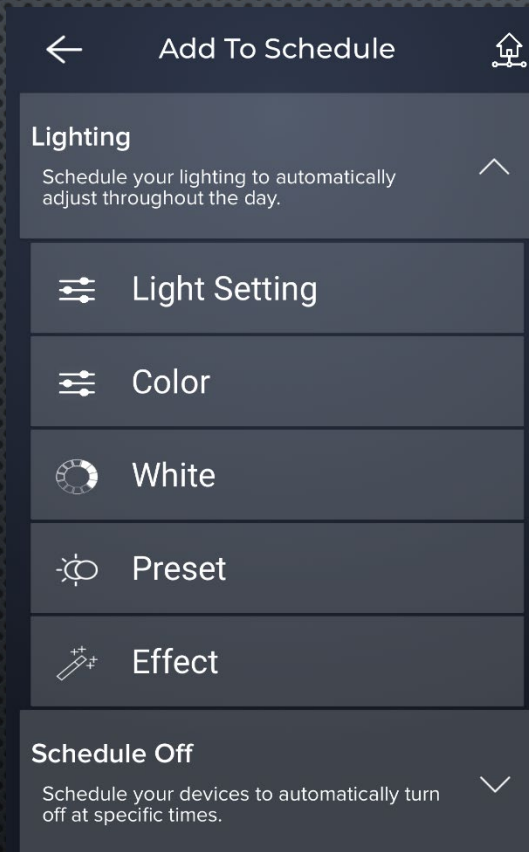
Add To Schedule

Lighting

Schedule your lighting to automatically adjust throughout the day.

Light Setting

Color

White

Preset

Effect

Schedule Off

Schedule your devices to automatically turn off at specific times.